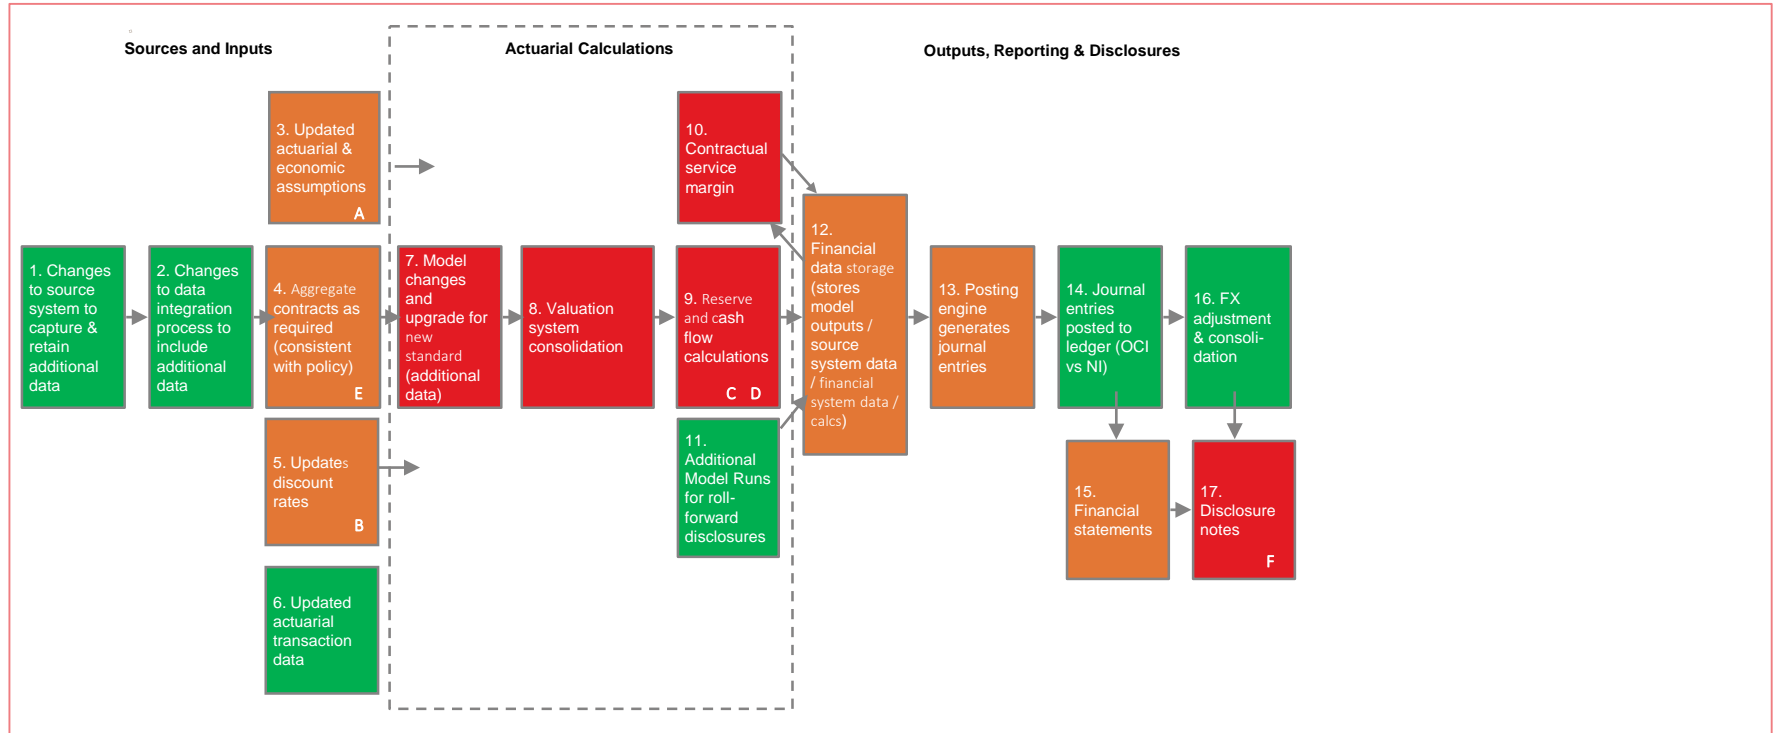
Sources and Inputs

Actuarial Calculations

Outputs, Reporting & Disclosures

3. Updated actuarial & economic assumptions A

1. Changes to source system to capture & retain additional data

2. Changes to data integration process to include additional data

4. Aggregate contracts as required (consistent with policy) E

5. Updates discount rates B

6. Updated actuarial transaction data

7. Model changes and upgrade for new standard (additional data)

8. Valuation system consolidation

10. Contractual service margin

9. Reserve and cash flow calculations C D

11. Additional Model Runs for roll-forward disclosures

12. Financial data storage (stores model outputs / source system data / financial system data / calcs)

13. Posting engine generates journal entries

14. Journal entries posted to ledger (OCI vs NI)

16. FX adjustment & consoli-dation

15. Financial statements

17. Disclosure notes F